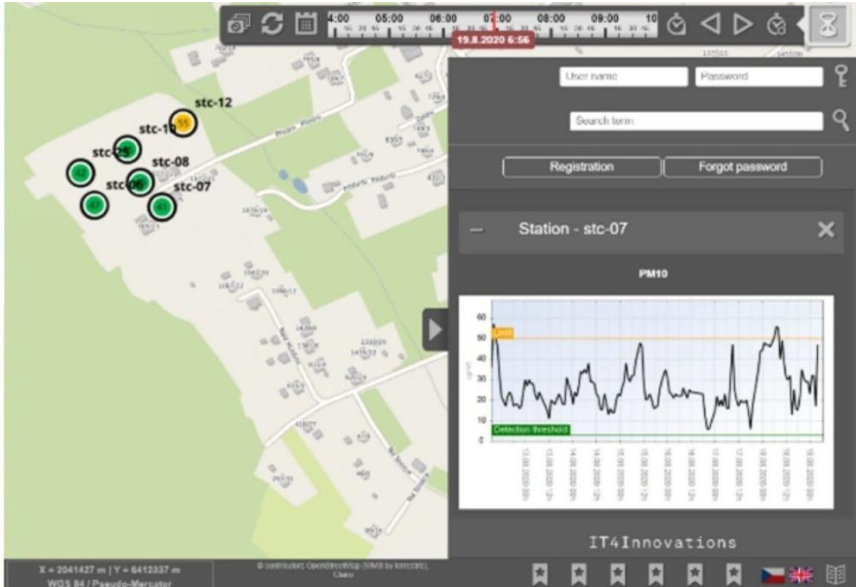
4:00 05:00 06:00 07:00 08:00 09:00 10

19.8.2020 6:56

User name
Password

Search term

Registration
Forgot password

stc-12
stc-10
stc-26
stc-08
stc-06
stc-07
55
42
43
43

Station - stc-07

PM10

60
50
40
30
20
10
0

Limit
Detection threshold

IT4Innovations

X = 2041427 m | Y = 6412337 m
WGS 84 / Pseudo-Mercator

© contributors OpenStreetMap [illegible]